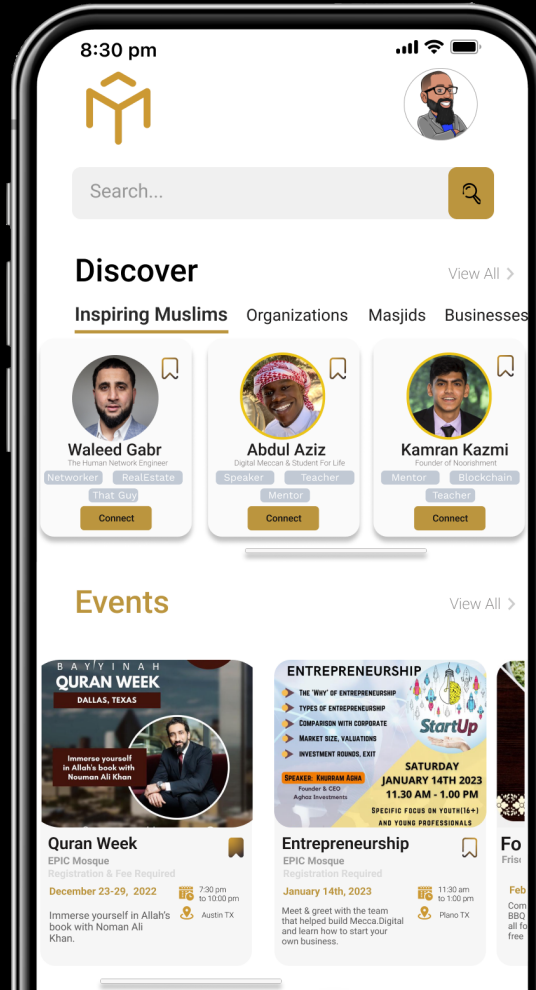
8:30 pm

Search...

Discover

View All >

Inspiring Muslims Organizations Masjids Businesses

Waleed Gabr
The Human Network Engineer
Networker RealEstate That Guy
Connect

Abdul Aziz
Digital Meccan & Student For Life
Speaker Teacher Mentor
Connect

Kamran Kazmi
Founder of Noorishment
Mentor Blockchain Teacher
Connect

Events

View All >

BAYYINAH
QURAN WEEK
DALLAS, TEXAS
Immerse yourself in Allah's book with Nouman Ali Khan

Quran Week
EPIC Mosque
Registration & Fee Required
December 23-29, 2022
7:30 pm to 10:00 pm
Austin TX
Immerse yourself in Allah's book with Noman Ali Khan.

ENTREPRENEURSHIP
THE 'WHY' OF ENTREPRENEURSHIP
TYPES OF ENTREPRENEURSHIP
COMPARISON WITH CORPORATE
MARKET SIZE, VALUATIONS
INVESTMENT ROUNDS, EXIT
StartUp
SPEAKER: KHURRAM AGHA
Founder & CEO
Aghaz Investments
SATURDAY
JANUARY 14TH 2023
11.30 AM - 1.00 PM
SPECIFIC FOCUS ON YOUTH(16+) AND YOUNG PROFESSIONALS

Entrepreneurship
EPIC Mosque
Registration Required
January 14th, 2023
11:30 am to 1:00 pm
Plano TX
Meet & greet with the team that helped build Mecca.Digital and learn how to start your own business.

Fo
Fris
Feb
Com
BBQ
all fo
free